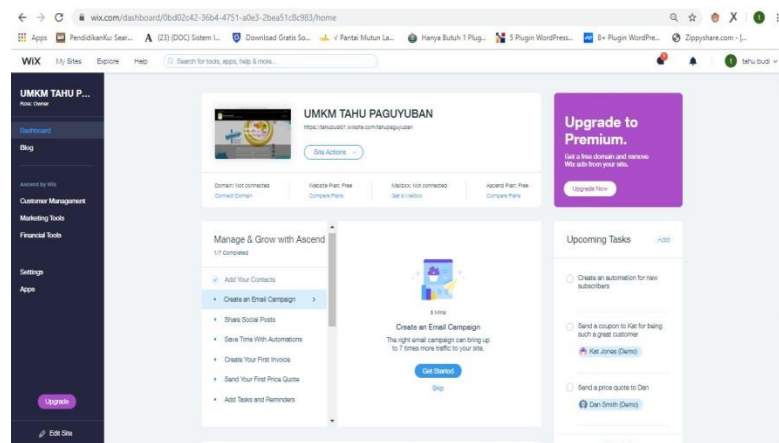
wix.com/dashboard/0bd02c42-36b4-4751-a0e3-2bea51c8c983/home

Apps PendidikanKu: Sear... (23) (DOC) Sistem I... Download Gratis So... √ Pantai Mutun La... Hanya Butuh 1 Plug... 5 Plugin WordPress... 8+ Plugin WordPre... Zippyshare.com - [...

WiX My Sites Explore Help Search for tools, apps, help & more... tahu budi

UMKM TAHU P...
Role: Owner

Dashboard
Blog

Ascend by Wix
Customer Management
Marketing Tools
Financial Tools

Settings
Apps

Upgrade

Edit Site

UMKM TAHU PAGUYUBAN
https://tahubudi01.wixsite.com/tahupaguyuban

Site Actions

Domain: Not connected
Connect Domain

Website Plan: Free
Compare Plans

Mailbox: Not connected
Get a Mailbox

Ascend Plan: Free
Compare Plans

Upgrade to Premium.
Get a free domain and remove Wix ads from your site.
Upgrade Now

Manage & Grow with Ascend
1/7 Completed

Add Your Contacts
Create an Email Campaign
Share Social Posts
Save Time With Automations
Create Your First Invoice
Send Your First Price Quote
Add Tasks and Reminders

5 Mins
Create an Email Campaign
The right email campaign can bring up to 7 times more traffic to your site.
Get Started
Skip

Upcoming Tasks
Add

Create an automation for new subscribers

Send a coupon to Kat for being such a great customer
Kat Jones (Demo)

Send a price quote to Dan
Dan Smith (Demo)